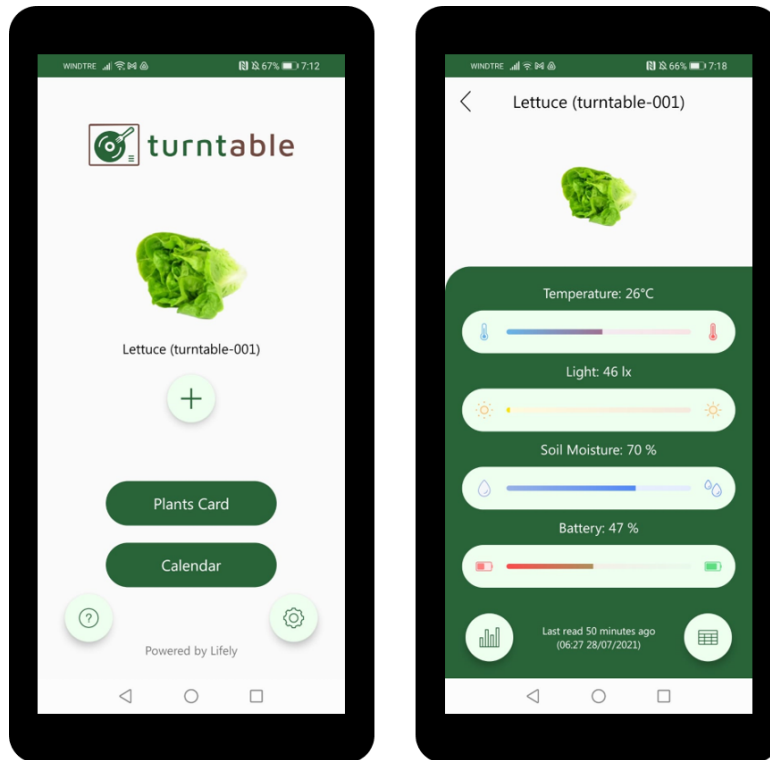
WINDTRE 67% 7:12

turntable

Lettuce (turntable-001)

+

Plants Card

Calendar

Powered by Lifely

WINDTRE 66% 7:18

Lettuce (turntable-001)

Temperature: 26°C

Light: 46 lx

Soil Moisture: 70 %

Battery: 47 %

Last read 50 minutes ago
(06:27 28/07/2021)